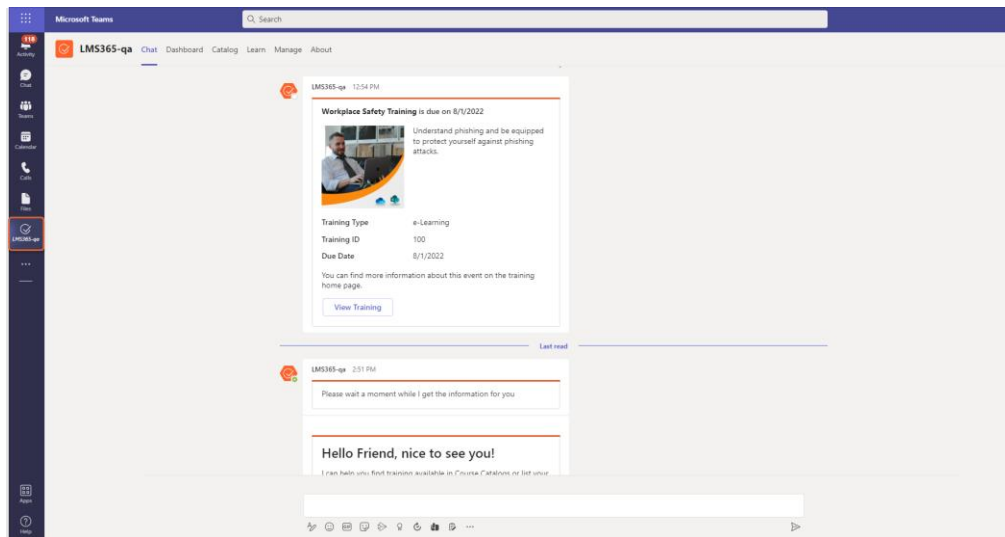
Microsoft Teams

Search

118
Activity

Chat

Teams

Calendar

Calls

Files

LMS365-qa

...

Apps

Help

LMS365-qa Chat Dashboard Catalog Learn Manage About

LMS365-qa 12:54 PM

Workplace Safety Training is due on 8/1/2022

Understand phishing and be equipped to protect yourself against phishing attacks.

| Training Type | e-Learning |
|---|---|
| Training ID | 100 |
| Due Date | 8/1/2022 |

You can find more information about this event on the training home page.

View Training

Last read

LMS365-qa 2:51 PM

Please wait a moment while I get the information for you

Hello Friend, nice to see you!

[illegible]